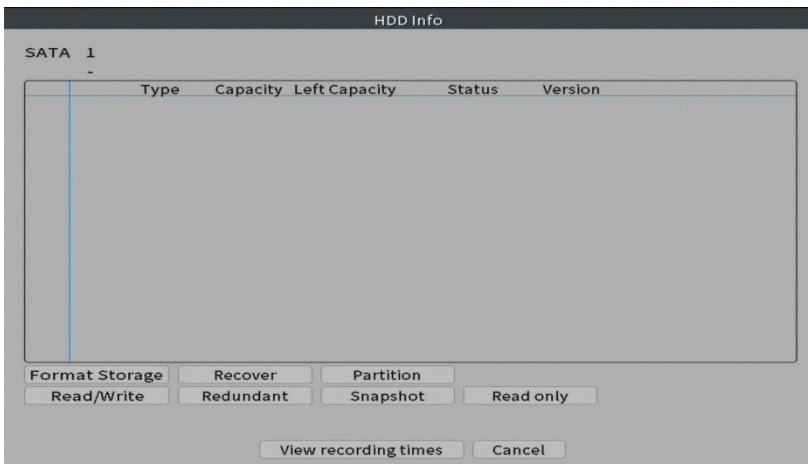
HDD Info

SATA 1
-

| | Type | Capacity | Left Capacity | Status | Version |
|---|---|---|---|---|---|

Format Storage | Recover | Partition
Read/Write | Redundant | Snapshot | Read only

View recording times | Cancel